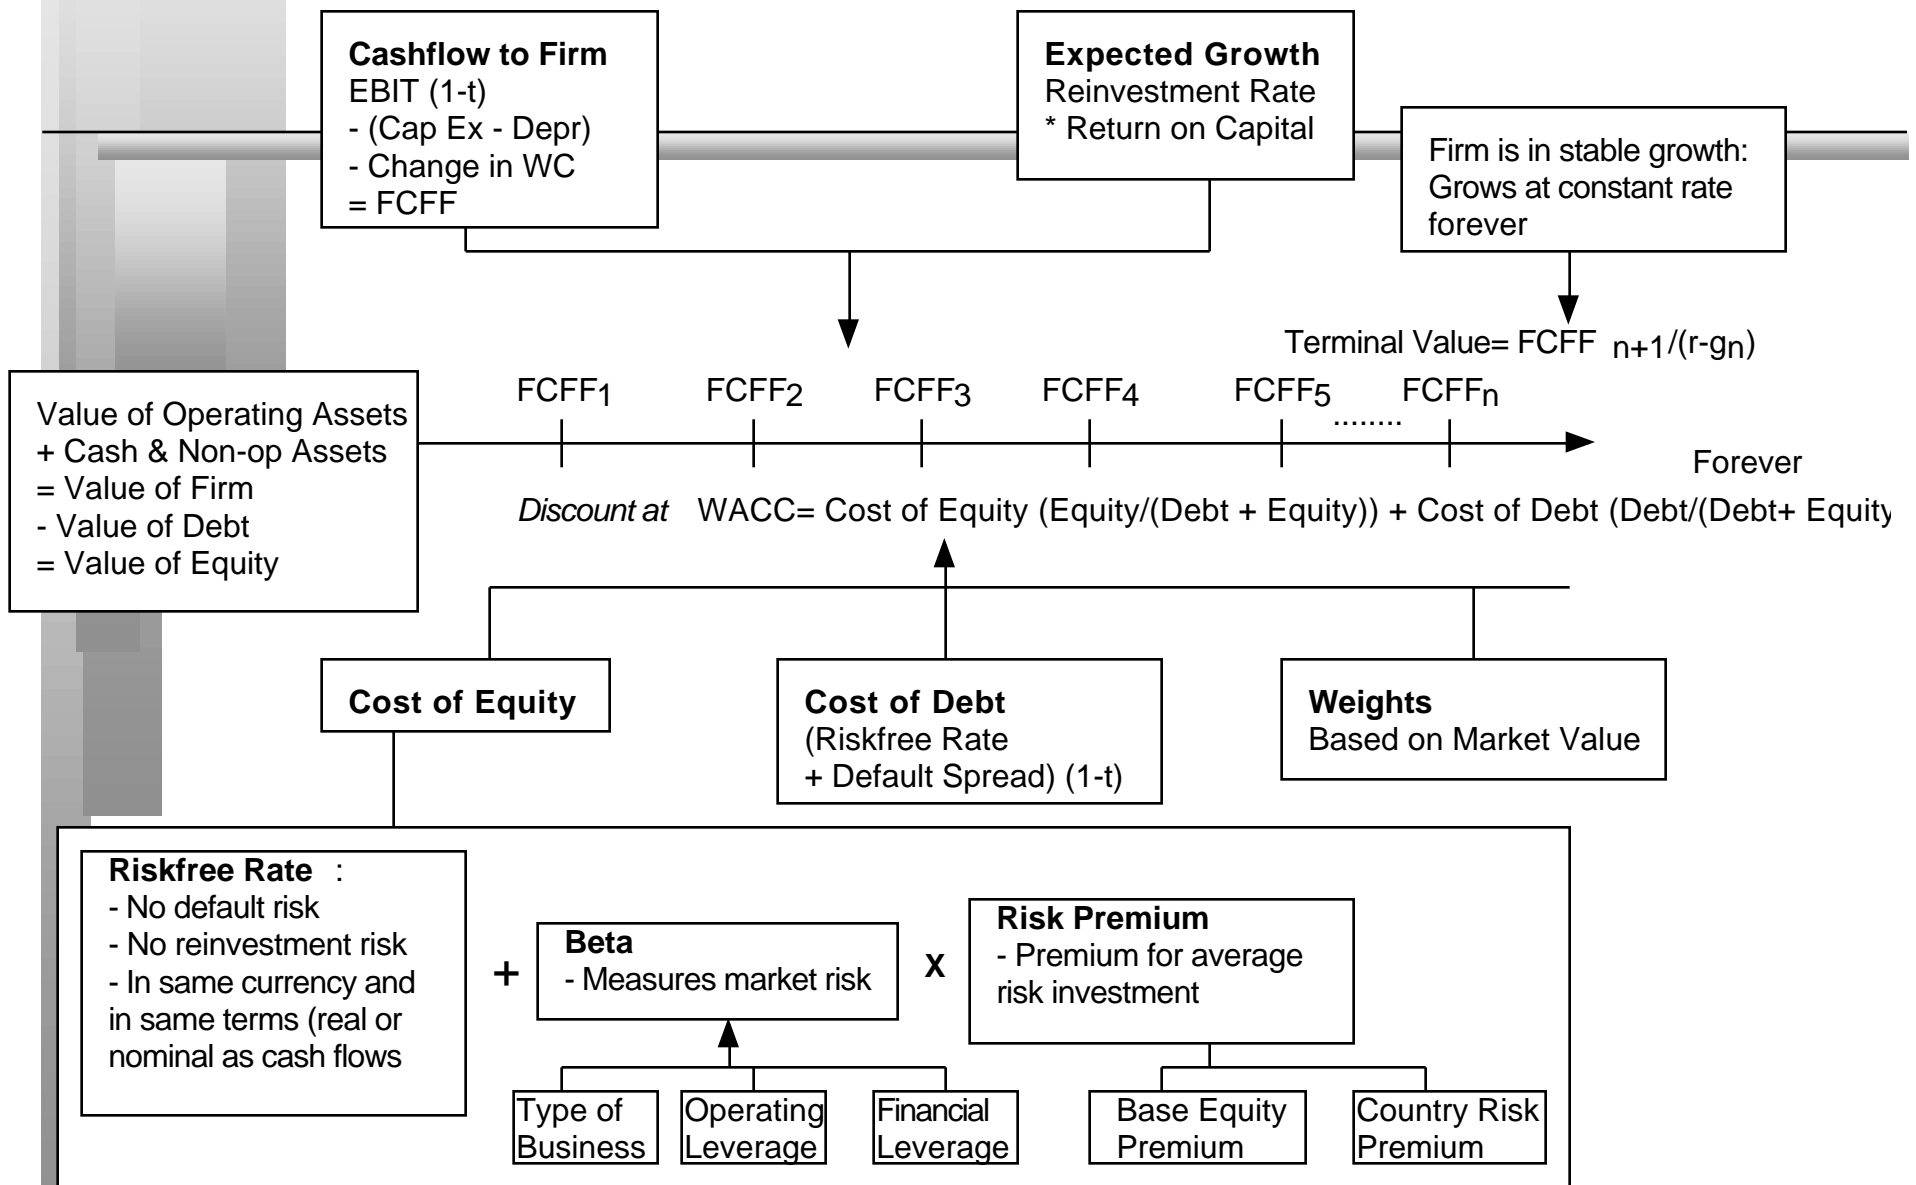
**Cashflow to Firm**
EBIT (1-t)
- (Cap Ex - Depr)
- Change in WC
= FCFF

**Expected Growth**
Reinvestment Rate
* Return on Capital

Firm is in stable growth: Grows at constant rate forever

Terminal Value= FCFF $_{n+1}$/(r-g$_n$)

Value of Operating Assets
+ Cash & Non-op Assets
= Value of Firm
- Value of Debt
= Value of Equity

FCFF$_1$ FCFF$_2$ FCFF$_3$ FCFF$_4$ FCFF$_5$ ........ FCFF$_n$

Forever

*Discount at* WACC= Cost of Equity (Equity/(Debt + Equity)) + Cost of Debt (Debt/(Debt+ Equity

**Cost of Equity**

**Cost of Debt**
(Riskfree Rate
+ Default Spread) (1-t)

**Weights**
Based on Market Value

**Riskfree Rate** :
- No default risk
- No reinvestment risk
- In same currency and in same terms (real or nominal as cash flows

+

**Beta**
- Measures market risk

X

**Risk Premium**
- Premium for average risk investment

Type of Business

Operating Leverage

Financial Leverage

Base Equity Premium

Country Risk Premium